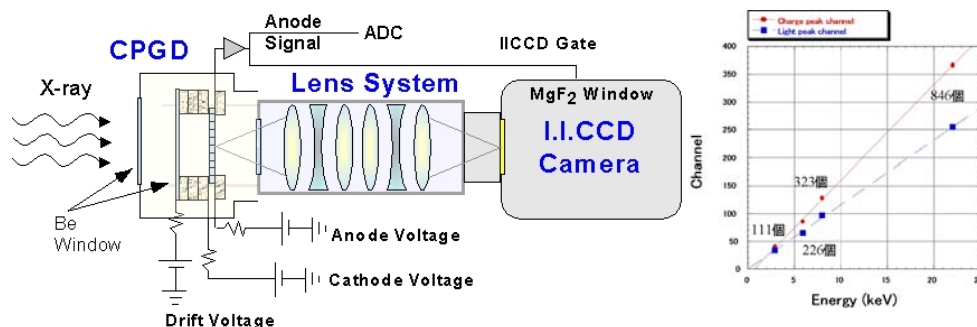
Anode Signal

ADC

IICCD Gate

CPGD

X-ray

Lens System

$MgF_2$ Window

I.I.CCD Camera

Be Window

Anode Voltage

Cathode Voltage

Drift Voltage

Charge peak channel
Light peak channel

400
350
300
250
200
150
100
50
0

Channel

846個
323個
111個
226個

0 5 10 15 20

Energy (keV)